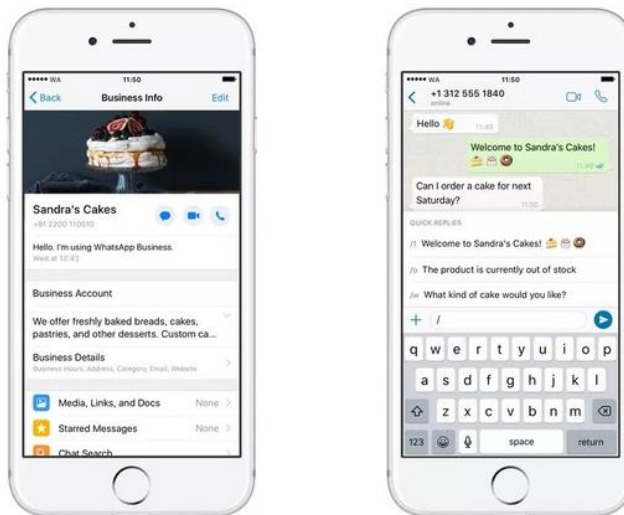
••••• WA
11:50
Back
Business Info
Edit

Sandra's Cakes
+91 2200 110010

Hello. I'm using WhatsApp Business.
Wed at 12:43

Business Account

We offer freshly baked breads, cakes, pastries, and other desserts. Custom ca...

Business Details
Business Hours, Address, Category, Email, Website

Media, Links, and Docs
None

Starred Messages
None

Chat Search

••••• WA
11:50
+1 312 555 1840
online

Hello 👋
11:49

Welcome to Sandra's Cakes! 🍰🧁🍩
11:49

Can I order a cake for next Saturday?
11:50

QUICK REPLIES
/1 Welcome to Sandra's Cakes! 🍰🧁🍩
/o The product is currently out of stock
/w What kind of cake would you like?

+ /

q w e r t y u i o p
a s d f g h j k l
z x c v b n m
123 space return